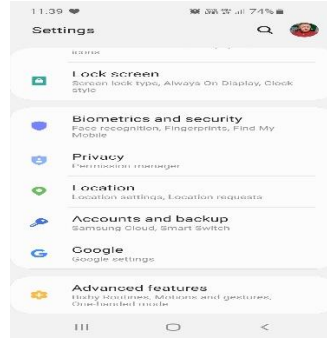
11:39 ♥ 74%

Settings

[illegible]

Lock screen
Screen lock type, Always On Display, Clock style

Biometrics and security
Face recognition, Fingerprints, Find My Mobile

Privacy
Permission manager

Location
Location settings, Location requests

Accounts and backup
Samsung Cloud, Smart Switch

Google
Google settings

Advanced features
Bixby Routines, Motions and gestures, One-handed mode

III ◯ <